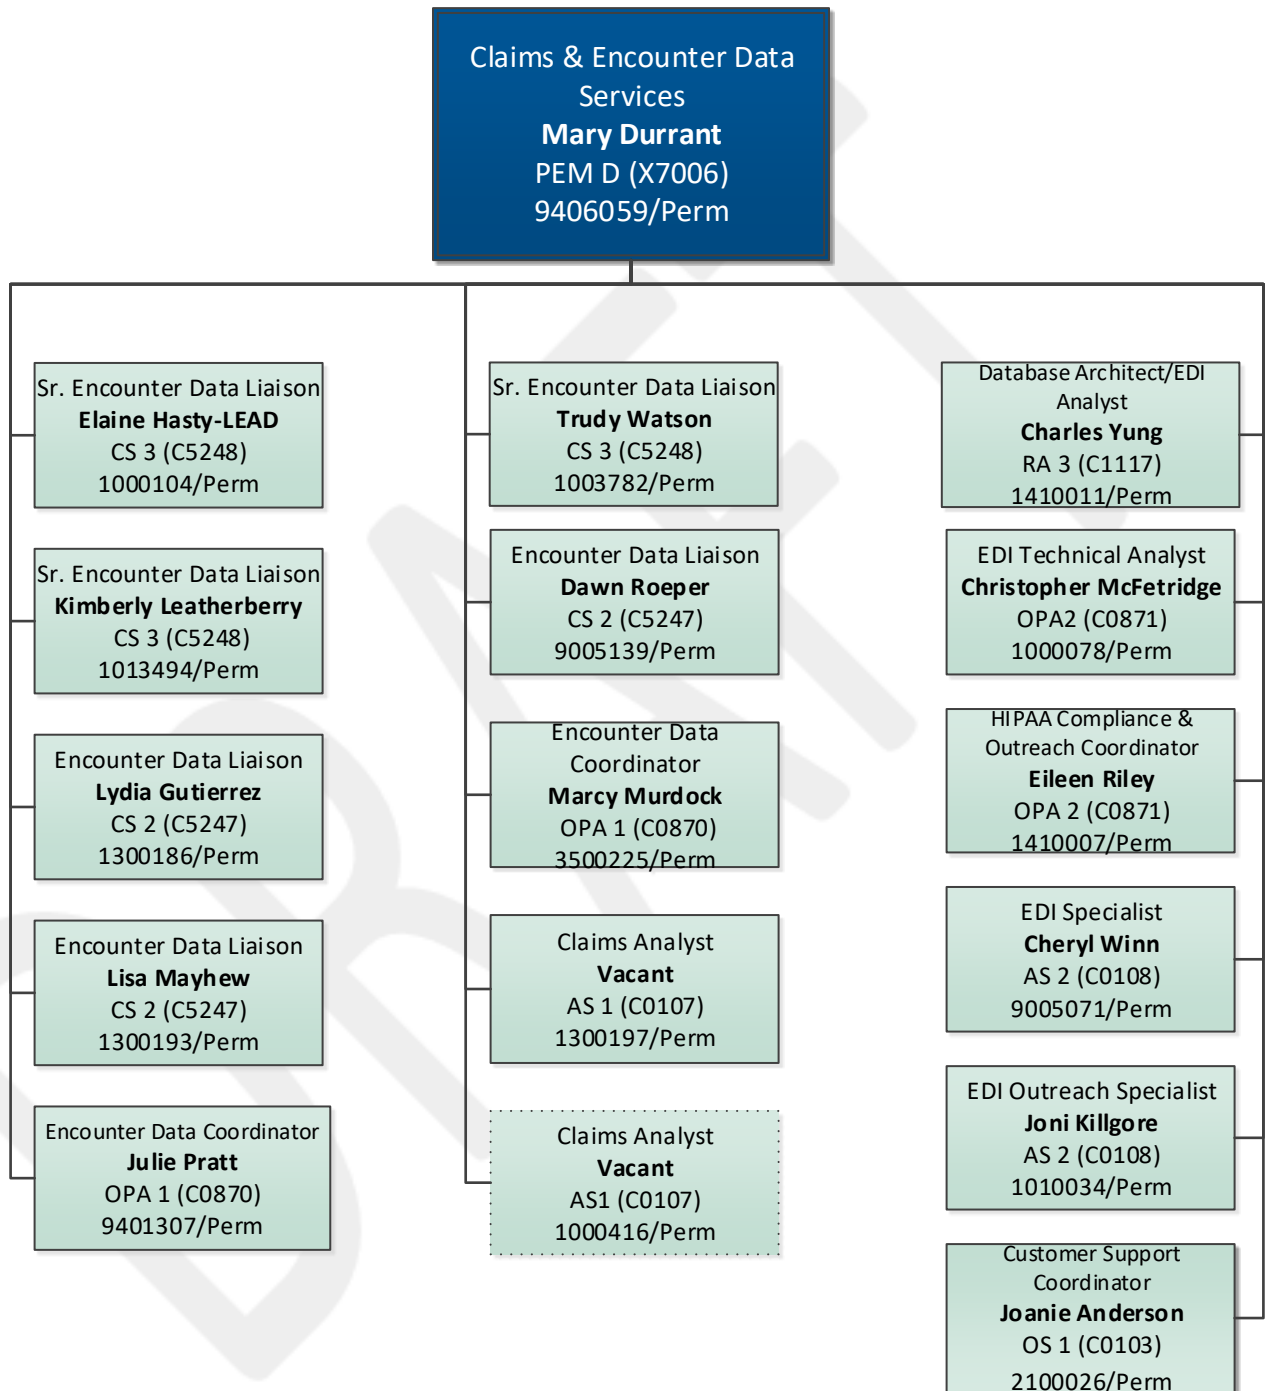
Claims & Encounter Data Services
**Mary Durrant**
PEM D (X7006)
9406059/Perm

Sr. Encounter Data Liaison
**Elaine Hasty-LEAD**
CS 3 (C5248)
1000104/Perm

Sr. Encounter Data Liaison
**Kimberly Leatherberry**
CS 3 (C5248)
1013494/Perm

Encounter Data Liaison
**Lydia Gutierrez**
CS 2 (C5247)
1300186/Perm

Encounter Data Liaison
**Lisa Mayhew**
CS 2 (C5247)
1300193/Perm

Encounter Data Coordinator
**Julie Pratt**
OPA 1 (C0870)
9401307/Perm

Sr. Encounter Data Liaison
**Trudy Watson**
CS 3 (C5248)
1003782/Perm

Encounter Data Liaison
**Dawn Roeper**
CS 2 (C5247)
9005139/Perm

Encounter Data Coordinator
**Marcy Murdock**
OPA 1 (C0870)
3500225/Perm

Claims Analyst
**Vacant**
AS 1 (C0107)
1300197/Perm

Claims Analyst
**Vacant**
AS1 (C0107)
1000416/Perm

Database Architect/EDI Analyst
**Charles Yung**
RA 3 (C1117)
1410011/Perm

EDI Technical Analyst
**Christopher McFetridge**
OPA2 (C0871)
1000078/Perm

HIPAA Compliance & Outreach Coordinator
**Eileen Riley**
OPA 2 (C0871)
1410007/Perm

EDI Specialist
**Cheryl Winn**
AS 2 (C0108)
9005071/Perm

EDI Outreach Specialist
**Joni Killgore**
AS 2 (C0108)
1010034/Perm

Customer Support Coordinator
**Joanie Anderson**
OS 1 (C0103)
2100026/Perm